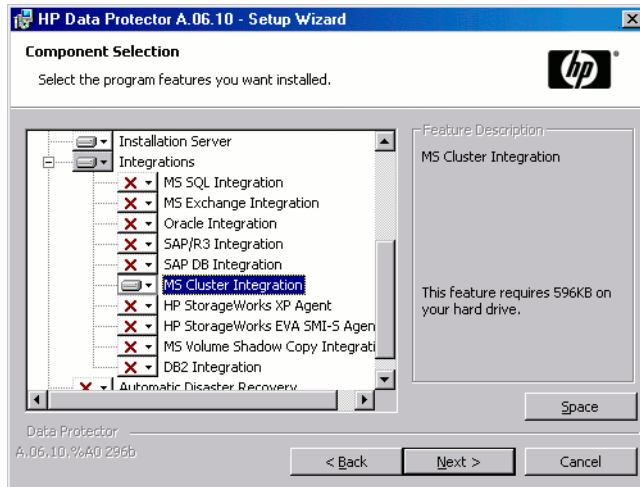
HP Data Protector A.06.10 - Setup Wizard

Component Selection

Select the program features you want installed.

Installation Server
Integrations
MS SQL Integration
MS Exchange Integration
Oracle Integration
SAP/R3 Integration
SAP DB Integration
MS Cluster Integration
HP StorageWorks XP Agent
HP StorageWorks EVA SMI-S Agen
MS Volume Shadow Copy Integrati
DB2 Integration
Automatic Disaster Recovery

Feature Description

MS Cluster Integration

This feature requires 596KB on your hard drive.

Space

Data Protector
A.06.10.%A0 296b

< Back
Next >
Cancel